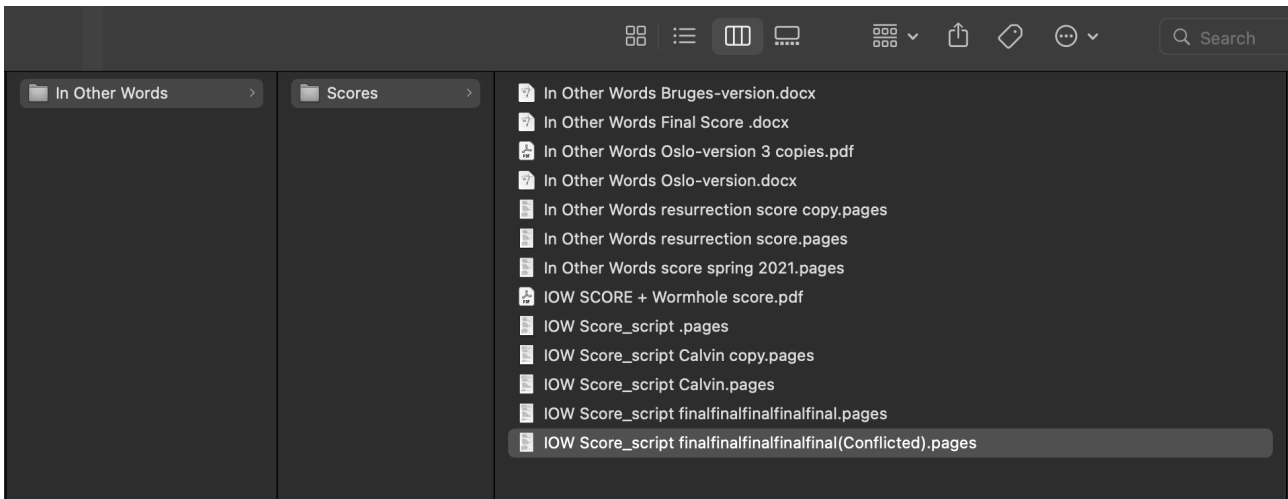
Search

In Other Words

Scores

In Other Words Bruges-version.docx
In Other Words Final Score .docx
In Other Words Oslo-version 3 copies.pdf
In Other Words Oslo-version.docx
In Other Words resurrection score copy.pages
In Other Words resurrection score.pages
In Other Words score spring 2021.pages
IOW SCORE + Wormhole score.pdf
IOW Score_script .pages
IOW Score_script Calvin copy.pages
IOW Score_script Calvin.pages
IOW Score_script finalfinalfinalfinalfinal.pages
IOW Score_script finalfinalfinalfinalfinal(Conflicted).pages